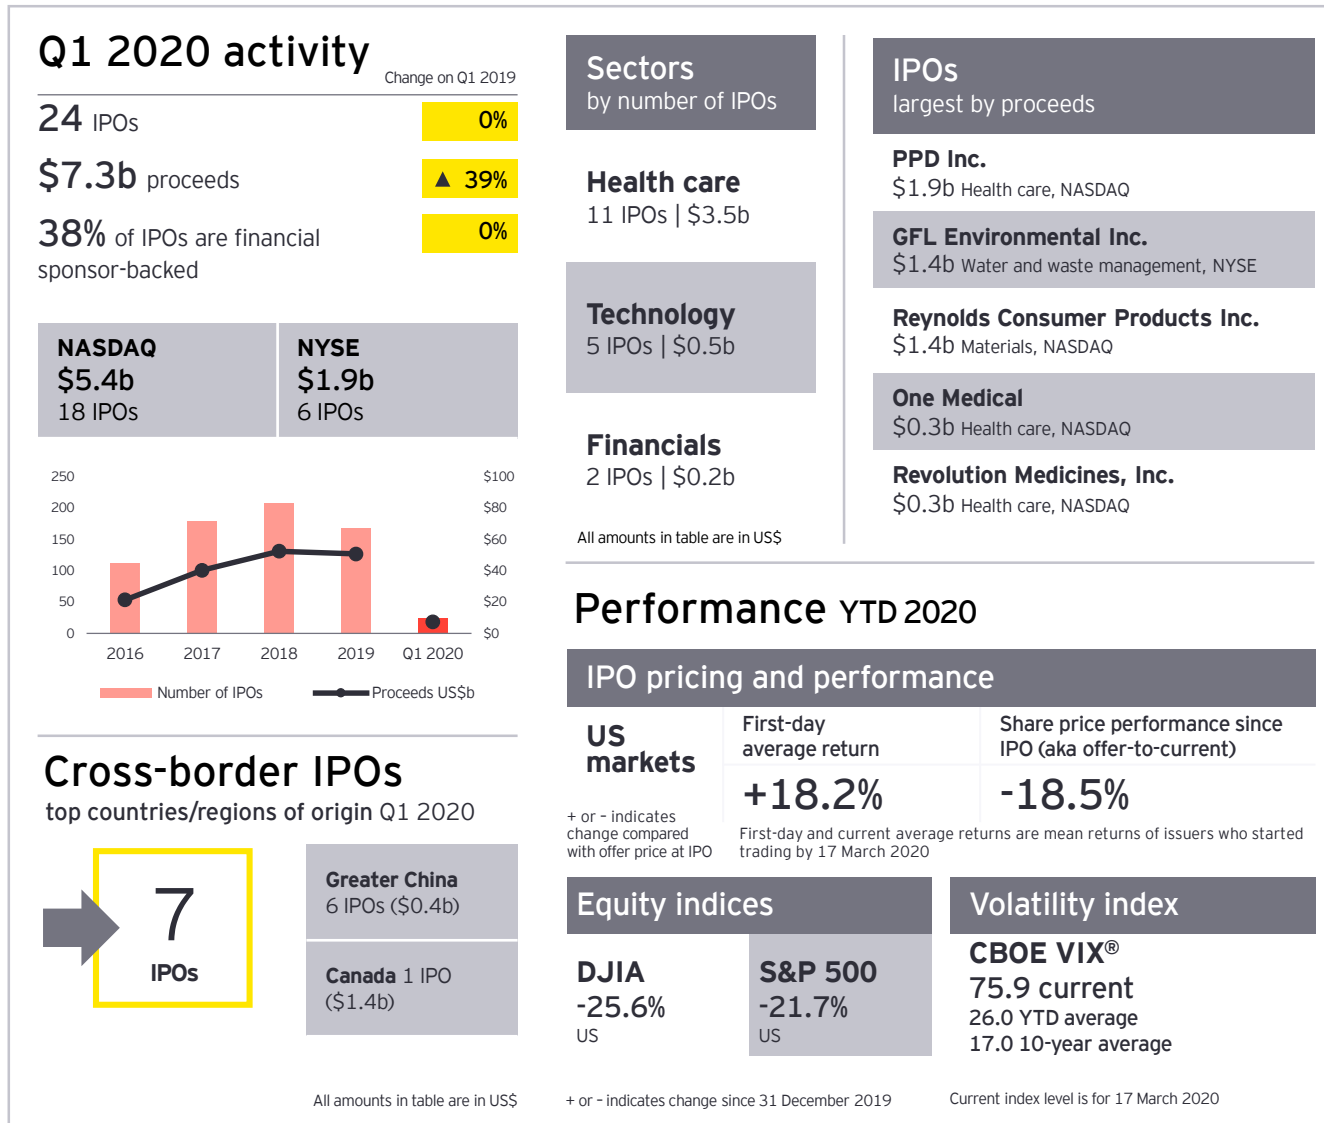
Q1 2020 activity

Change on Q1 2019

24 IPOs 0%

$7.3b proceeds ▲ 39%

38% of IPOs are financial sponsor-backed 0%

NASDAQ
$5.4b
18 IPOs

NYSE
$1.9b
6 IPOs

250
200
150
100
50
0

$100
$80
$60
$40
$20
$0

2016 2017 2018 2019 Q1 2020

Number of IPOs Proceeds US$b

Cross-border IPOs
top countries/regions of origin Q1 2020

7
IPOs

Greater China
6 IPOs ($0.4b)

Canada 1 IPO
($1.4b)

All amounts in table are in US$

Sectors
by number of IPOs

Health care
11 IPOs | $3.5b

Technology
5 IPOs | $0.5b

Financials
2 IPOs | $0.2b

All amounts in table are in US$

IPOs
largest by proceeds

PPD Inc.
$1.9b Health care, NASDAQ

GFL Environmental Inc.
$1.4b Water and waste management, NYSE

Reynolds Consumer Products Inc.
$1.4b Materials, NASDAQ

One Medical
$0.3b Health care, NASDAQ

Revolution Medicines, Inc.
$0.3b Health care, NASDAQ

Performance YTD 2020

IPO pricing and performance

US markets

+ or - indicates change compared with offer price at IPO

First-day average return
+18.2%

Share price performance since IPO (aka offer-to-current)
-18.5%

First-day and current average returns are mean returns of issuers who started trading by 17 March 2020

Equity indices

DJIA
-25.6%
US

S&P 500
-21.7%
US

+ or - indicates change since 31 December 2019

Volatility index

CBOE VIX®
75.9 current
26.0 YTD average
17.0 10-year average

Current index level is for 17 March 2020